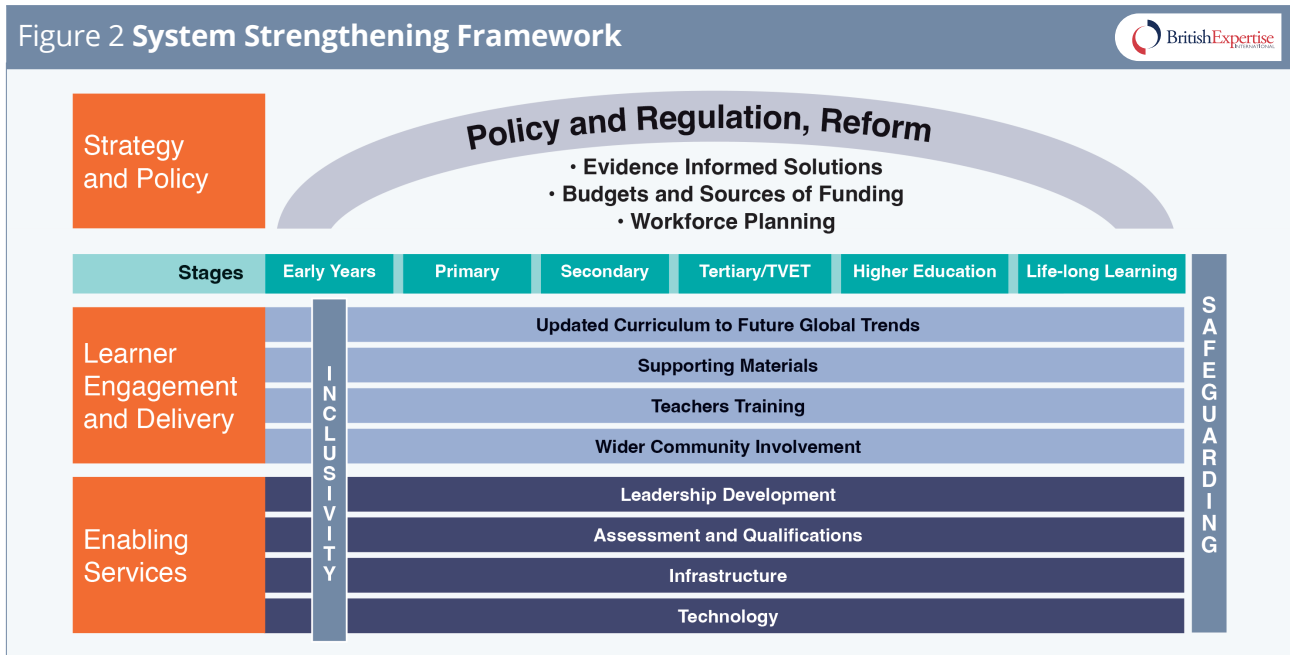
Figure 2 System Strengthening Framework

BritishExpertise INTERNATIONAL

Strategy and Policy

Policy and Regulation, Reform

• Evidence Informed Solutions
• Budgets and Sources of Funding
• Workforce Planning

| Stages | Early Years | Primary | Secondary | Tertiary/TVET | Higher Education | Life-long Learning |
|---|---|---|---|---|---|---|

Learner Engagement and Delivery

INCLUSIVITY

Updated Curriculum to Future Global Trends

Supporting Materials

Teachers Training

Wider Community Involvement

Enabling Services

Leadership Development

Assessment and Qualifications

Infrastructure

Technology

SAFEGUARDING